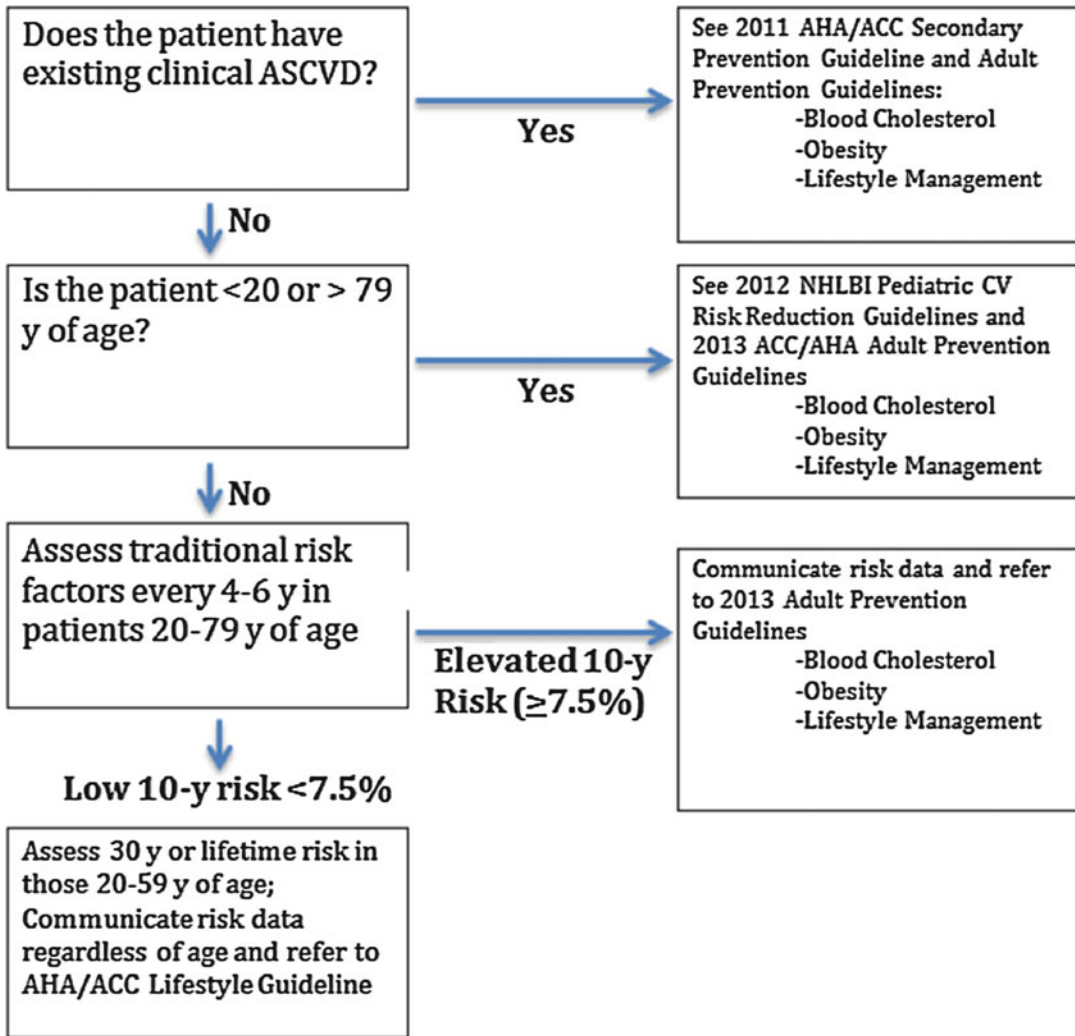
Does the patient have existing clinical ASCVD?

Yes

See 2011 AHA/ACC Secondary Prevention Guideline and Adult Prevention Guidelines:
-Blood Cholesterol
-Obesity
-Lifestyle Management

No

Is the patient <20 or > 79 y of age?

Yes

See 2012 NHLBI Pediatric CV Risk Reduction Guidelines and 2013 ACC/AHA Adult Prevention Guidelines
-Blood Cholesterol
-Obesity
-Lifestyle Management

No

Assess traditional risk factors every 4-6 y in patients 20-79 y of age

Elevated 10-y Risk ($\geq$7.5%)

Communicate risk data and refer to 2013 Adult Prevention Guidelines
-Blood Cholesterol
-Obesity
-Lifestyle Management

Low 10-y risk <7.5%

Assess 30 y or lifetime risk in those 20-59 y of age; Communicate risk data regardless of age and refer to AHA/ACC Lifestyle Guideline